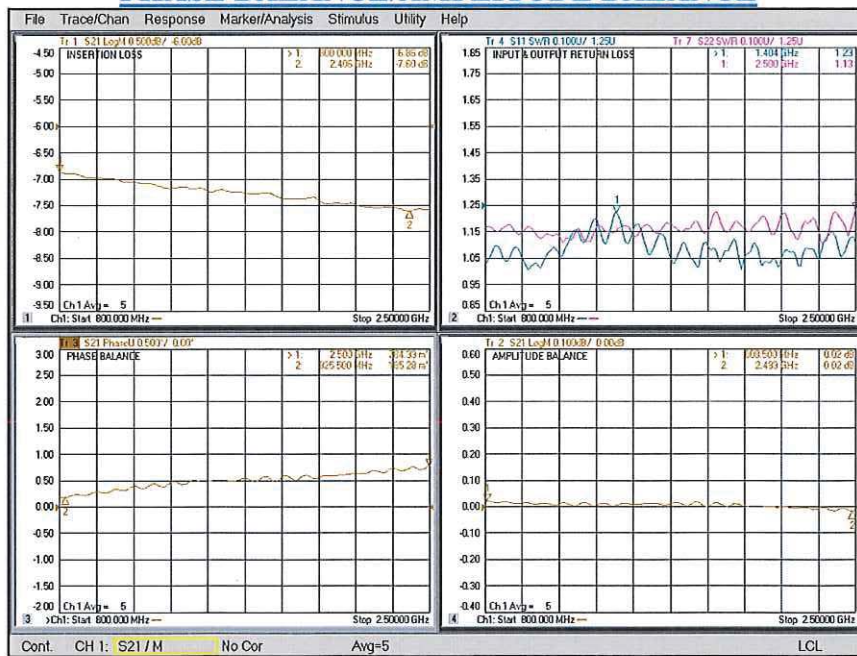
File Trace/Chan Response Marker/Analysis Stimulus Utility Help

Tr 1 S21 LogM 0.500dB/ -6.00dB
INSERTION LOSS
>1: 800.000 MHz -6.85 dB
2: 2.405 GHz -7.60 dB
-4.50
-5.00
-5.50
-6.00
-6.50
-7.00
-7.50
-8.00
-8.50
-9.00
-9.50 Ch1 Avg = 5
1 Ch1: Start 800.000 MHz — Stop 2.50000 GHz

Tr 4 S11 SWR 0.100U/ 1.25U Tr 7 S22 SWR 0.100U/ 1.25U
INPUT & OUTPUT RETURN LOSS
>1: 1.404 GHz 1.23
1: 2.500 GHz 1.13
1.85
1.75
1.65
1.55
1.45
1.35
1.25
1.15
1.05
0.95
0.85 Ch1 Avg = 5
2 Ch1: Start 800.000 MHz — Stop 2.50000 GHz

Tr 3 S21 PhaseU 0.500°/ 0.00°
PHASE BALANCE
>1: 2.503 GHz 384.33 m°
2: 825.500 MHz 185.20 m°
3.00
2.50
2.00
1.50
1.00
0.50
0.00
-0.50
-1.00
-1.50
-2.00 Ch1 Avg = 5
3 >Ch1: Start 800.000 MHz — Stop 2.50000 GHz

Tr 2 S21 LogM 0.100dB/ 0.00dB
AMPLITUDE BALANCE
>1: 803.500 MHz 0.02 dB
2: 2.433 GHz 0.02 dB
0.60
0.50
0.40
0.30
0.20
0.10
0.00
-0.10
-0.20
-0.30
-0.40 Ch1 Avg = 5
4 Ch1: Start 800.000 MHz — Stop 2.50000 GHz

Cont. CH 1: S21 / M No Cor Avg=5 LCL